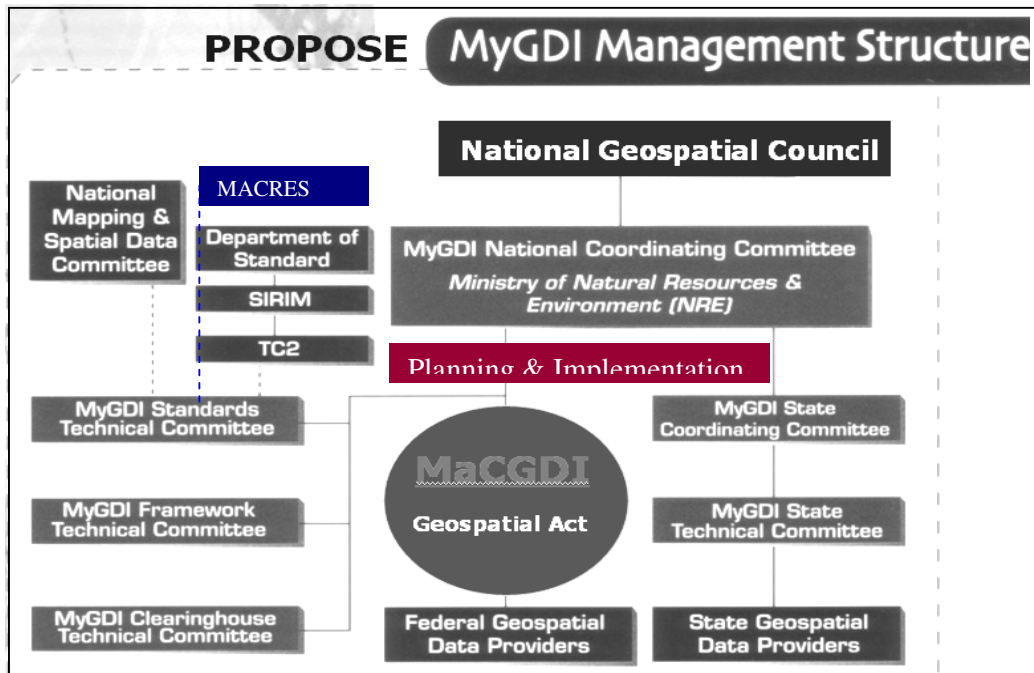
PROPOSE MyGDI Management Structure

National Geospatial Council

MACRES

National Mapping & Spatial Data Committee

Department of Standard

SIRIM

TC2

MyGDI National Coordinating Committee
Ministry of Natural Resources & Environment (NRE)

Planning & Implementation

MyGDI Standards Technical Committee

MyGDI State Coordinating Committee

MaCGDI
Geospatial Act

MyGDI Framework Technical Committee

MyGDI State Technical Committee

MyGDI Clearinghouse Technical Committee

Federal Geospatial Data Providers

State Geospatial Data Providers